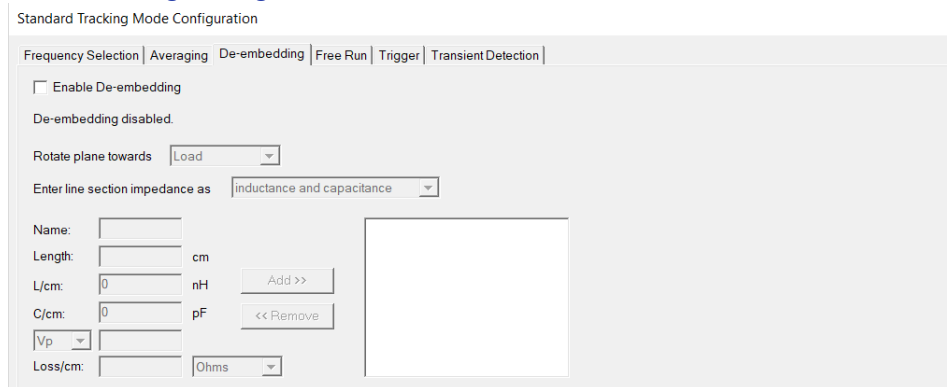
Standard Tracking Mode Configuration

Frequency Selection | Averaging | De-embedding | Free Run | Trigger | Transient Detection

Enable De-embedding

De-embedding disabled.

Rotate plane towards Load

Enter line section impedance as inductance and capacitance

Name:

Length: cm

L/cm: 0 nH

C/cm: 0 pF

Vp

Loss/cm: Ohms

Add >>

<< Remove